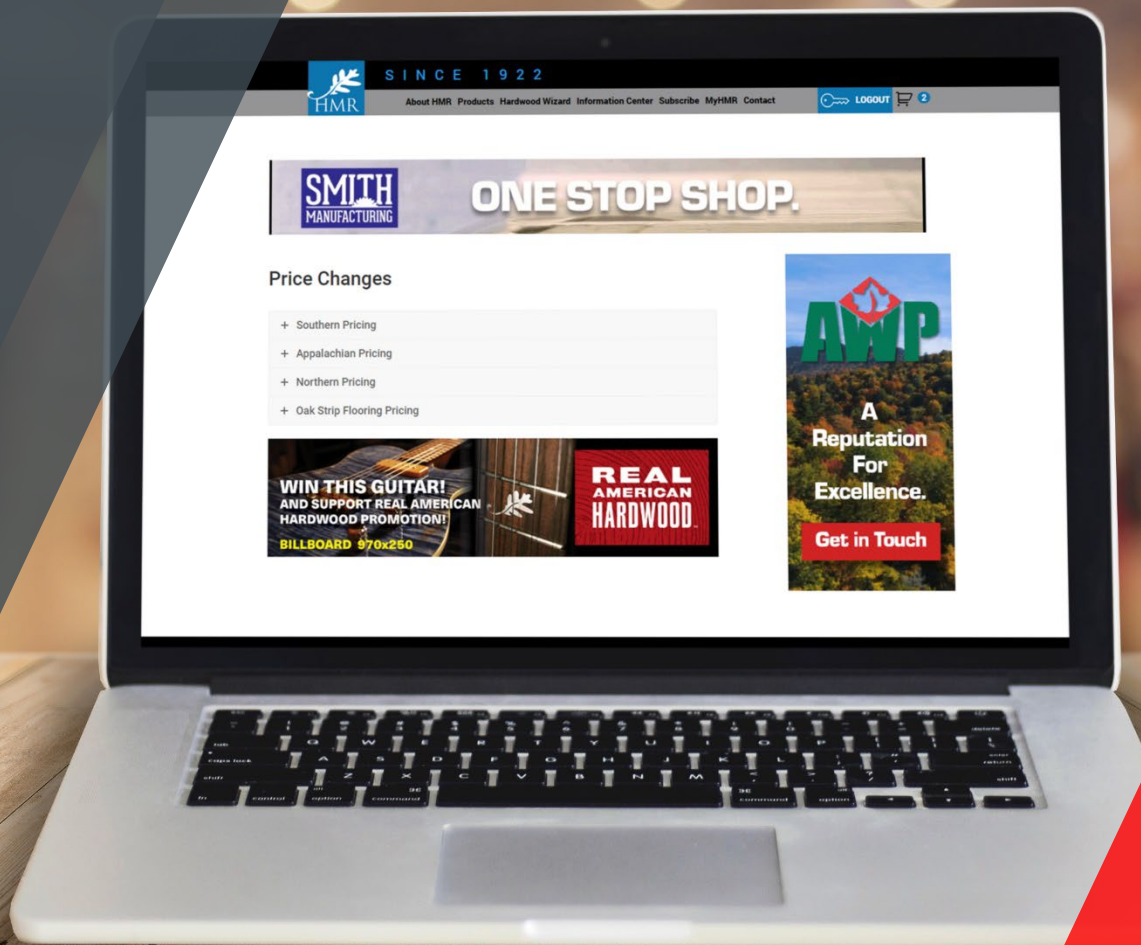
HMR

SINCE 1922

About HMR Products Hardwood Wizard Information Center Subscribe MyHMR Contact

LOGOUT 2

SMITH MANUFACTURING

ONE STOP SHOP.

Price Changes

+ Southern Pricing

+ Appalachian Pricing

+ Northern Pricing

+ Oak Strip Flooring Pricing

WIN THIS GUITAR!
AND SUPPORT REAL AMERICAN HARDWOOD PROMOTION!
BILLBOARD 970x250

REAL AMERICAN HARDWOOD

AWP

A Reputation For Excellence.

Get in Touch